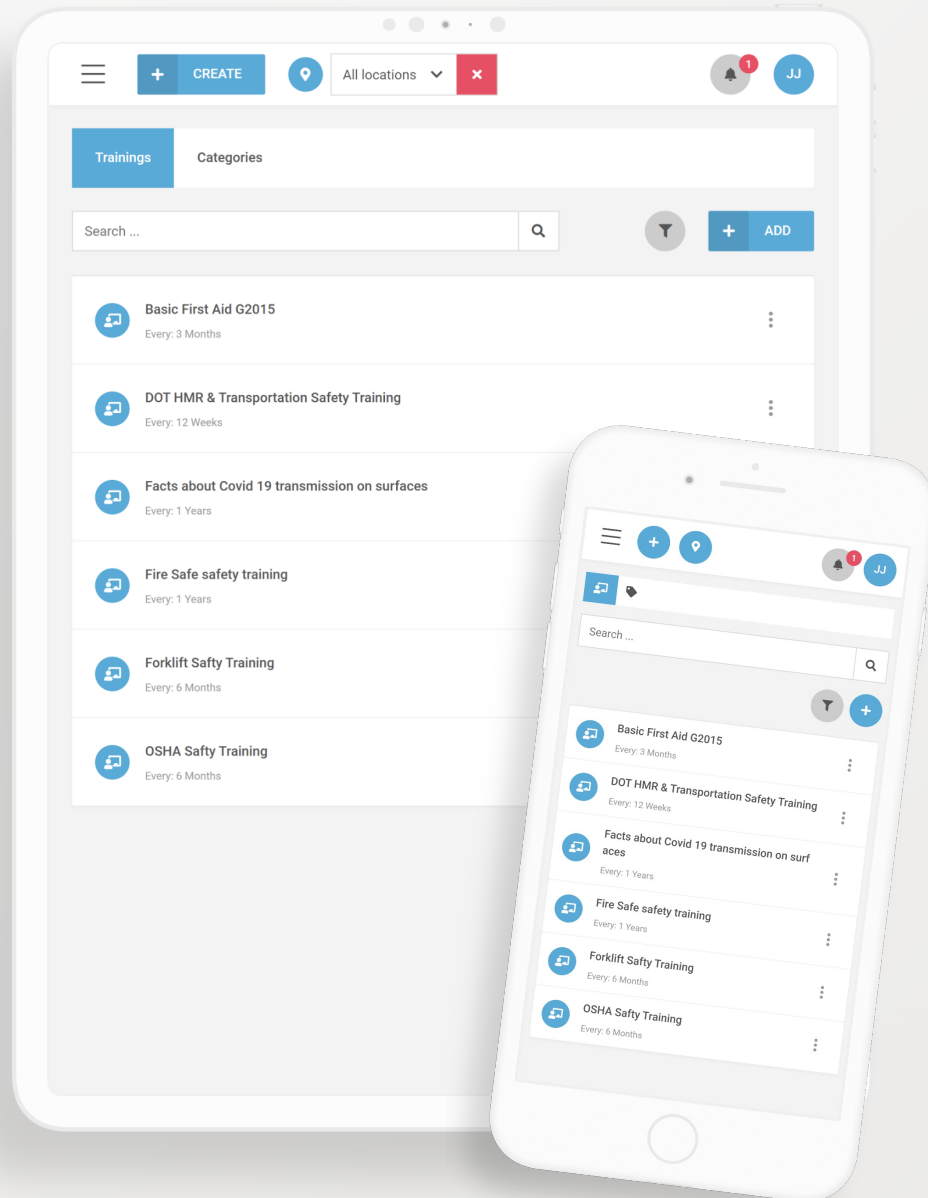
+ CREATE

All locations

1

JJ

Trainings

Categories

Search ...

+ ADD

Basic First Aid G2015

Every: 3 Months

DOT HMR & Transportation Safety Training

Every: 12 Weeks

Facts about Covid 19 transmission on surfaces

Every: 1 Years

Fire Safe safety training

Every: 1 Years

Forklift Safty Training

Every: 6 Months

OSHA Safty Training

Every: 6 Months

1

JJ

Search ...

Basic First Aid G2015

Every: 3 Months

DOT HMR & Transportation Safety Training

Every: 12 Weeks

Facts about Covid 19 transmission on surf aces

Every: 1 Years

Fire Safe safety training

Every: 1 Years

Forklift Safty Training

Every: 6 Months

OSHA Safty Training

Every: 6 Months